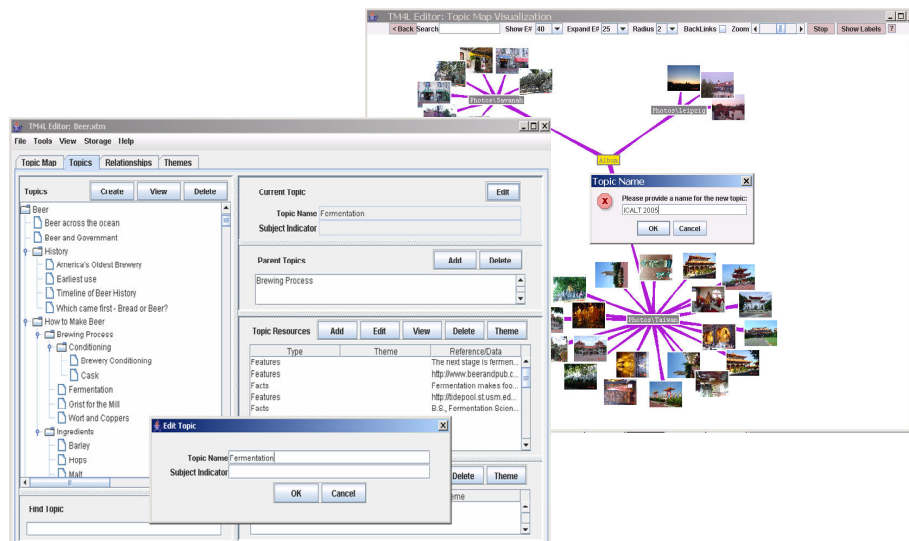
TM4L Editor: Topic Map Visualization

< Back Search Show E# 40 Expand E# 25 Radius 2 BackLinks Zoom Stop Show Labels ?

Photos\Savannah

Photos\Leipzig

Album

Photos\Taiwan

Topic Name

Please provide a name for the new topic:

ICALT 2005

OK Cancel

TM4L Editor: Beer.xtm

File Tools View Storage Help

Topic Map Topics Relationships Themes

Topics Create View Delete

Beer
Beer across the ocean
Beer and Government
History
America's Oldest Brewery
Earliest use
Timeline of Beer History
Which came first - Bread or Beer?
How to Make Beer
Brewing Process
Conditioning
Brewery Conditioning
Cask
Fermentation
Grist for the Mill
Wort and Coppers
Ingredients
Barley
Hops
Malt

Find Topic

Current Topic Edit

Topic Name Fermentation
Subject Indicator

Parent Topics Add Delete

Brewing Process

Topic Resources Add Edit View Delete Theme

| Type | Theme | Reference/Data |
|---|---|---|
| Features | | The next stage is fermen... |
| Features | | http://www.beerandpub.c... |
| Facts | | Fermentation makes foo... |
| Features | | http://tidepool.st.usm.ed... |
| Facts | | B.S., Fermentation Scien... |

Delete Theme

heme

Edit Topic

Topic Name Fermentation
Subject Indicator

OK Cancel